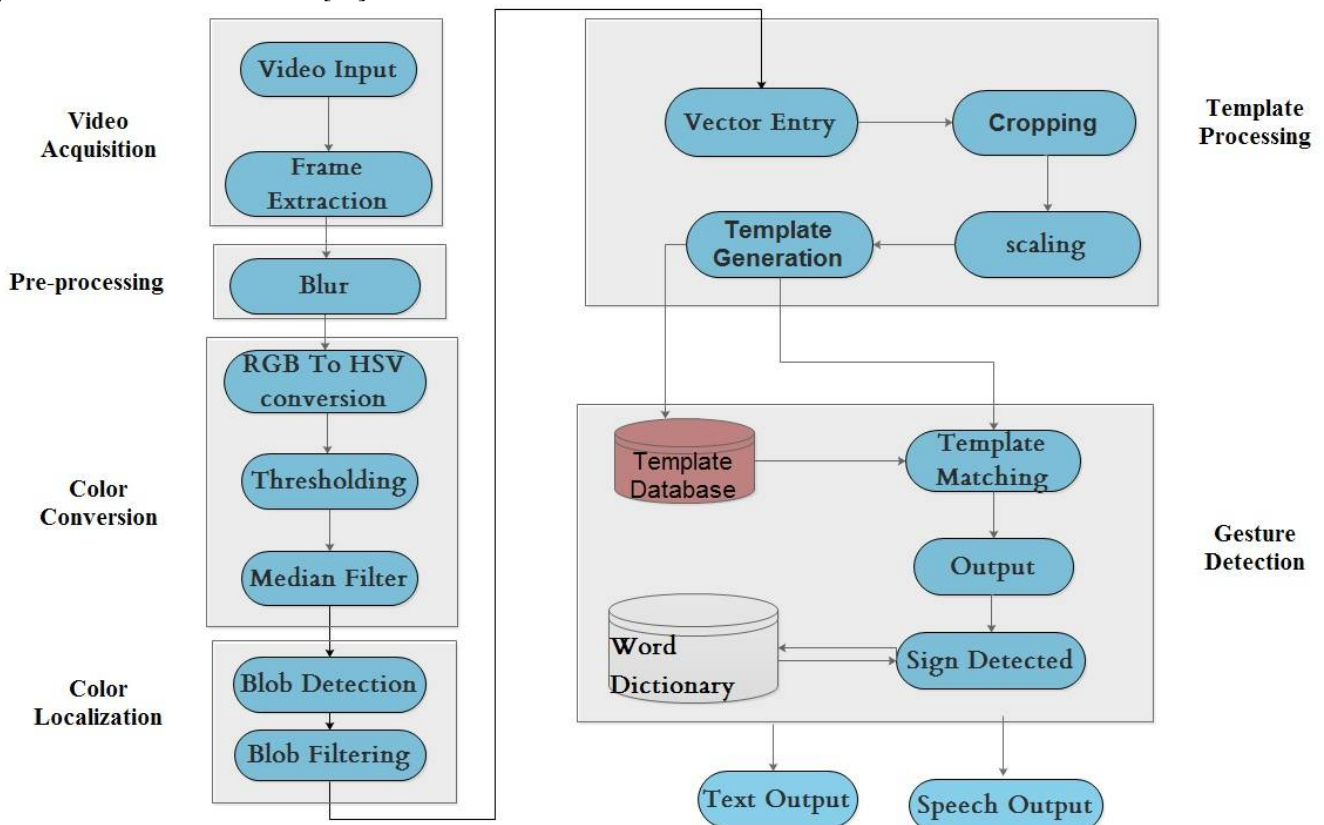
Video Acquisition

Video Input

Frame Extraction

Pre-processing

Blur

Color Conversion

RGB To HSV conversion

Thresholding

Median Filter

Color Localization

Blob Detection

Blob Filtering

Template Processing

Vector Entry

Cropping

Template Generation

scaling

Gesture Detection

Template Database

Template Matching

Output

Word Dictionary

Sign Detected

Text Output

Speech Output